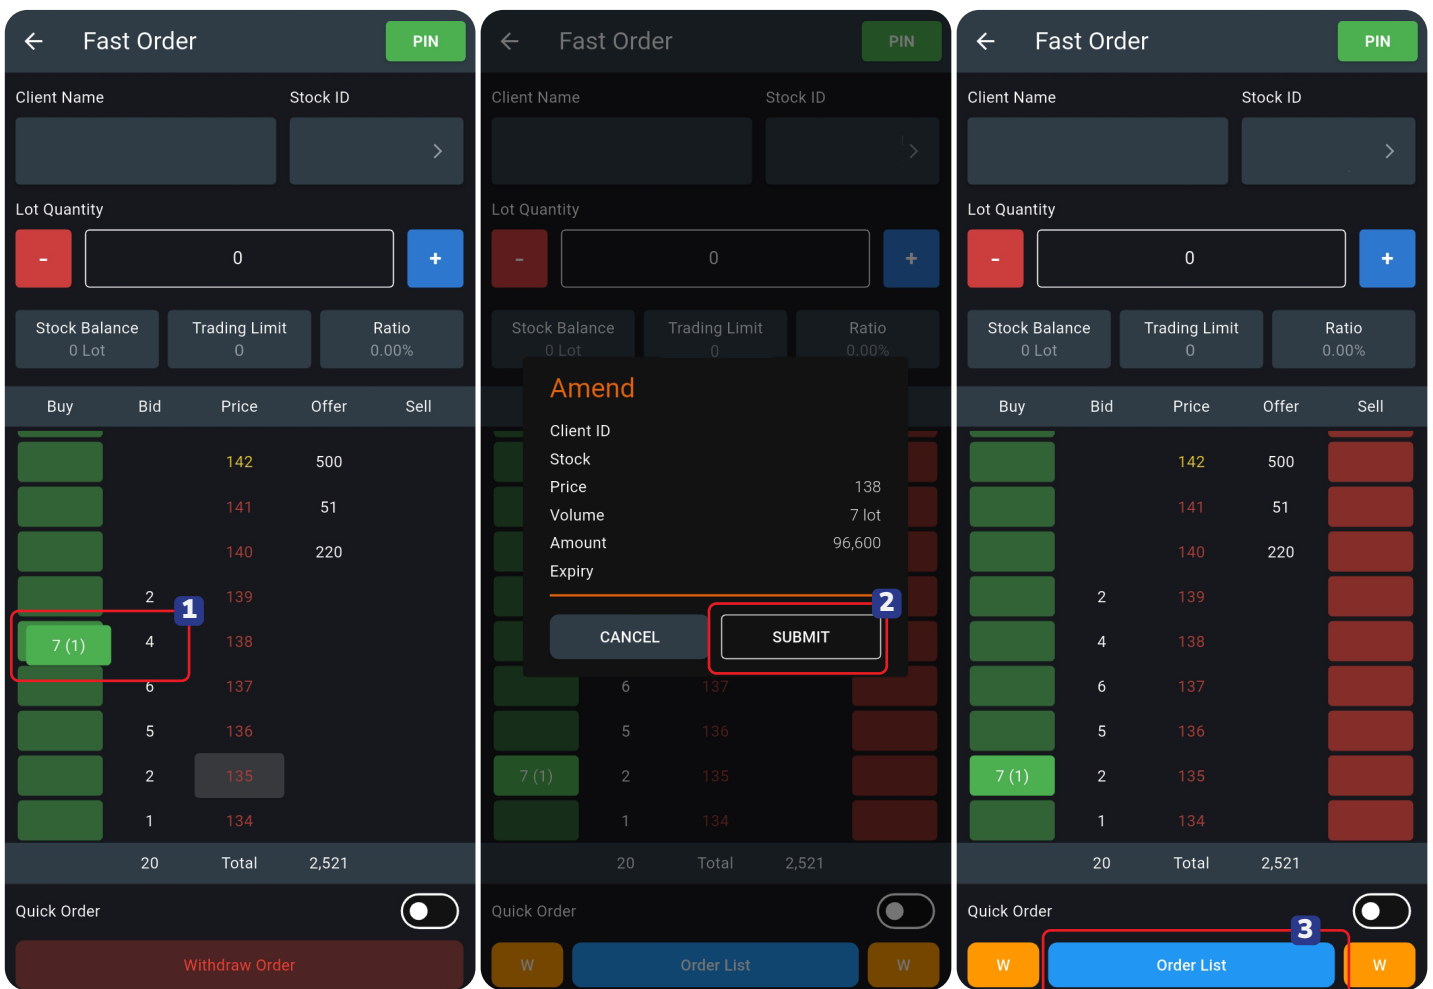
Fast Order
PIN
Client Name
Stock ID
Lot Quantity
-
0
+
Stock Balance
0 Lot
Trading Limit
0
Ratio
0.00%

| Buy | Bid | Price | Offer | Sell |
|---|---|---|---|---|
| | | 142 | 500 | |
| | | 141 | 51 | |
| | | 140 | 220 | |
| | 2 | 139 | | |
| 7 (1) | 4 | 138 | | |
| | 6 | 137 | | |
| | 5 | 136 | | |
| | 2 | 135 | | |
| | 1 | 134 | | |
| | 20 | Total | 2,521 | |

1
Quick Order
Withdraw Order

Fast Order
PIN
Client Name
Stock ID
Lot Quantity
-
0
+
Stock Balance
0 Lot
Trading Limit
0
Ratio
0.00%
Amend
Client ID
Stock
Price 138
Volume 7 lot
Amount 96,600
Expiry
CANCEL
SUBMIT
2
6 137
5 136
7 (1) 2 135
1 134
20 Total 2,521
Quick Order
W
Order List
W

Fast Order
PIN
Client Name
Stock ID
Lot Quantity
-
0
+
Stock Balance
0 Lot
Trading Limit
0
Ratio
0.00%

| Buy | Bid | Price | Offer | Sell |
|---|---|---|---|---|
| | | 142 | 500 | |
| | | 141 | 51 | |
| | | 140 | 220 | |
| | 2 | 139 | | |
| | 4 | 138 | | |
| | 6 | 137 | | |
| | 5 | 136 | | |
| 7 (1) | 2 | 135 | | |
| | 1 | 134 | | |
| | 20 | Total | 2,521 | |

Quick Order
3
W
Order List
W